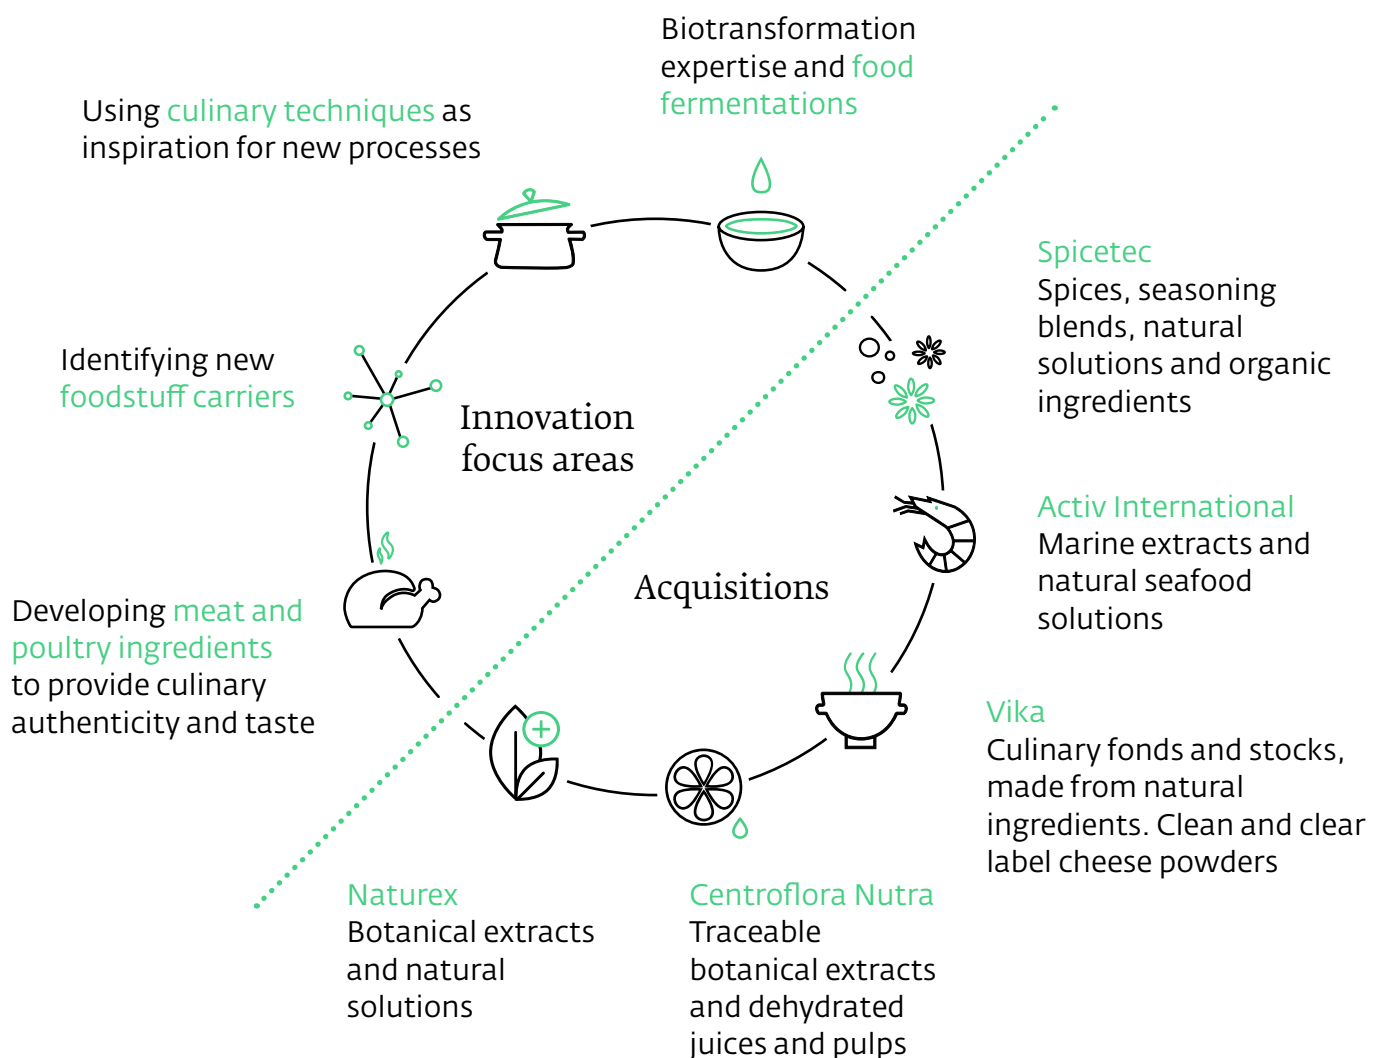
Biotransformation expertise and food fermentations

Using culinary techniques as inspiration for new processes

Spicetec
Spices, seasoning blends, natural solutions and organic ingredients

Identifying new foodstuff carriers

Innovation focus areas

Activ International
Marine extracts and natural seafood solutions

Acquisitions

Developing meat and poultry ingredients to provide culinary authenticity and taste

Vika
Culinary fonds and stocks, made from natural ingredients. Clean and clear label cheese powders

Naturex
Botanical extracts and natural solutions

Centroflora Nutra
Traceable botanical extracts and dehydrated juices and pulps